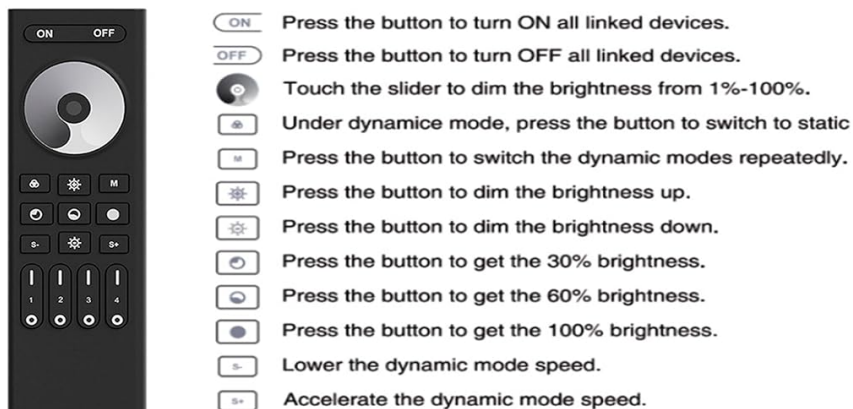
ON OFF

M

S- S+

1 2 3 4

ON Press the button to turn ON all linked devices.

OFF Press the button to turn OFF all linked devices.

Touch the slider to dim the brightness from 1%-100%.

Under dynamice mode, press the button to switch to static

M Press the button to switch the dynamic modes repeatedly.

Press the button to dim the brightness up.

Press the button to dim the brightness down.

Press the button to get the 30% brightness.

Press the button to get the 60% brightness.

Press the button to get the 100% brightness.

S- Lower the dynamic mode speed.

S+ Accelerate the dynamic mode speed.